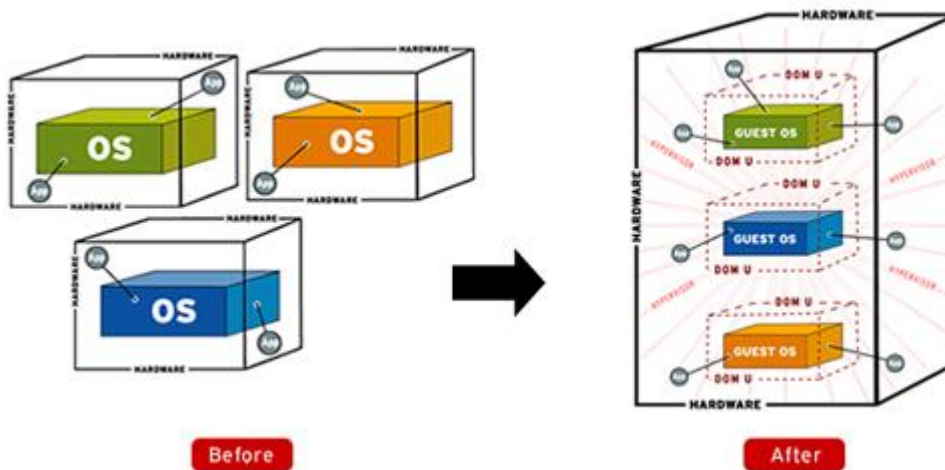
HARDWARE
HARDWARE
App
OS
App
HARDWARE

HARDWARE
App
OS
App
HARDWARE

HARDWARE
HARDWARE
App
OS
App
HARDWARE

Before

HARDWARE
HARDWARE
DOM U
App
GUEST OS
App
App
DOM U
HYPERVISOR
HYPERVISOR
DOM U
App
GUEST OS
App
DOM U
HYPERVISOR
HYPERVISOR
DOM U
App
GUEST OS
App
DOM U
HARDWARE

After